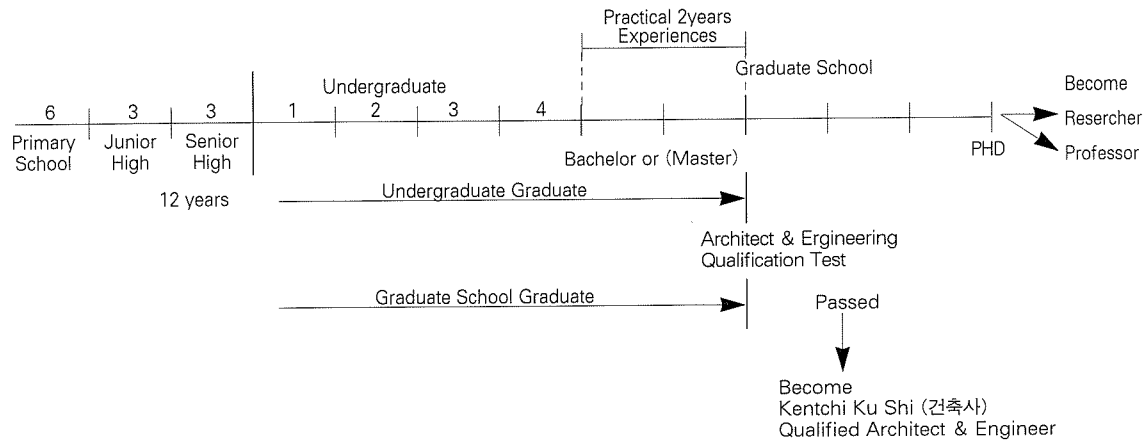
Practical 2years Experiences

Undergraduate

Graduate School

Become

6
Primary School

3
Junior High

3
Senior High

1

2

3

4

Resercher

Professor

PHD

Bachelor or (Master)

12 years

Undergraduate Graduate

Architect & Ergineering Qualification Test

Graduate School Graduate

Passed

Become
Kentchi Ku Shi (건축사)
Qualified Architect & Engineer